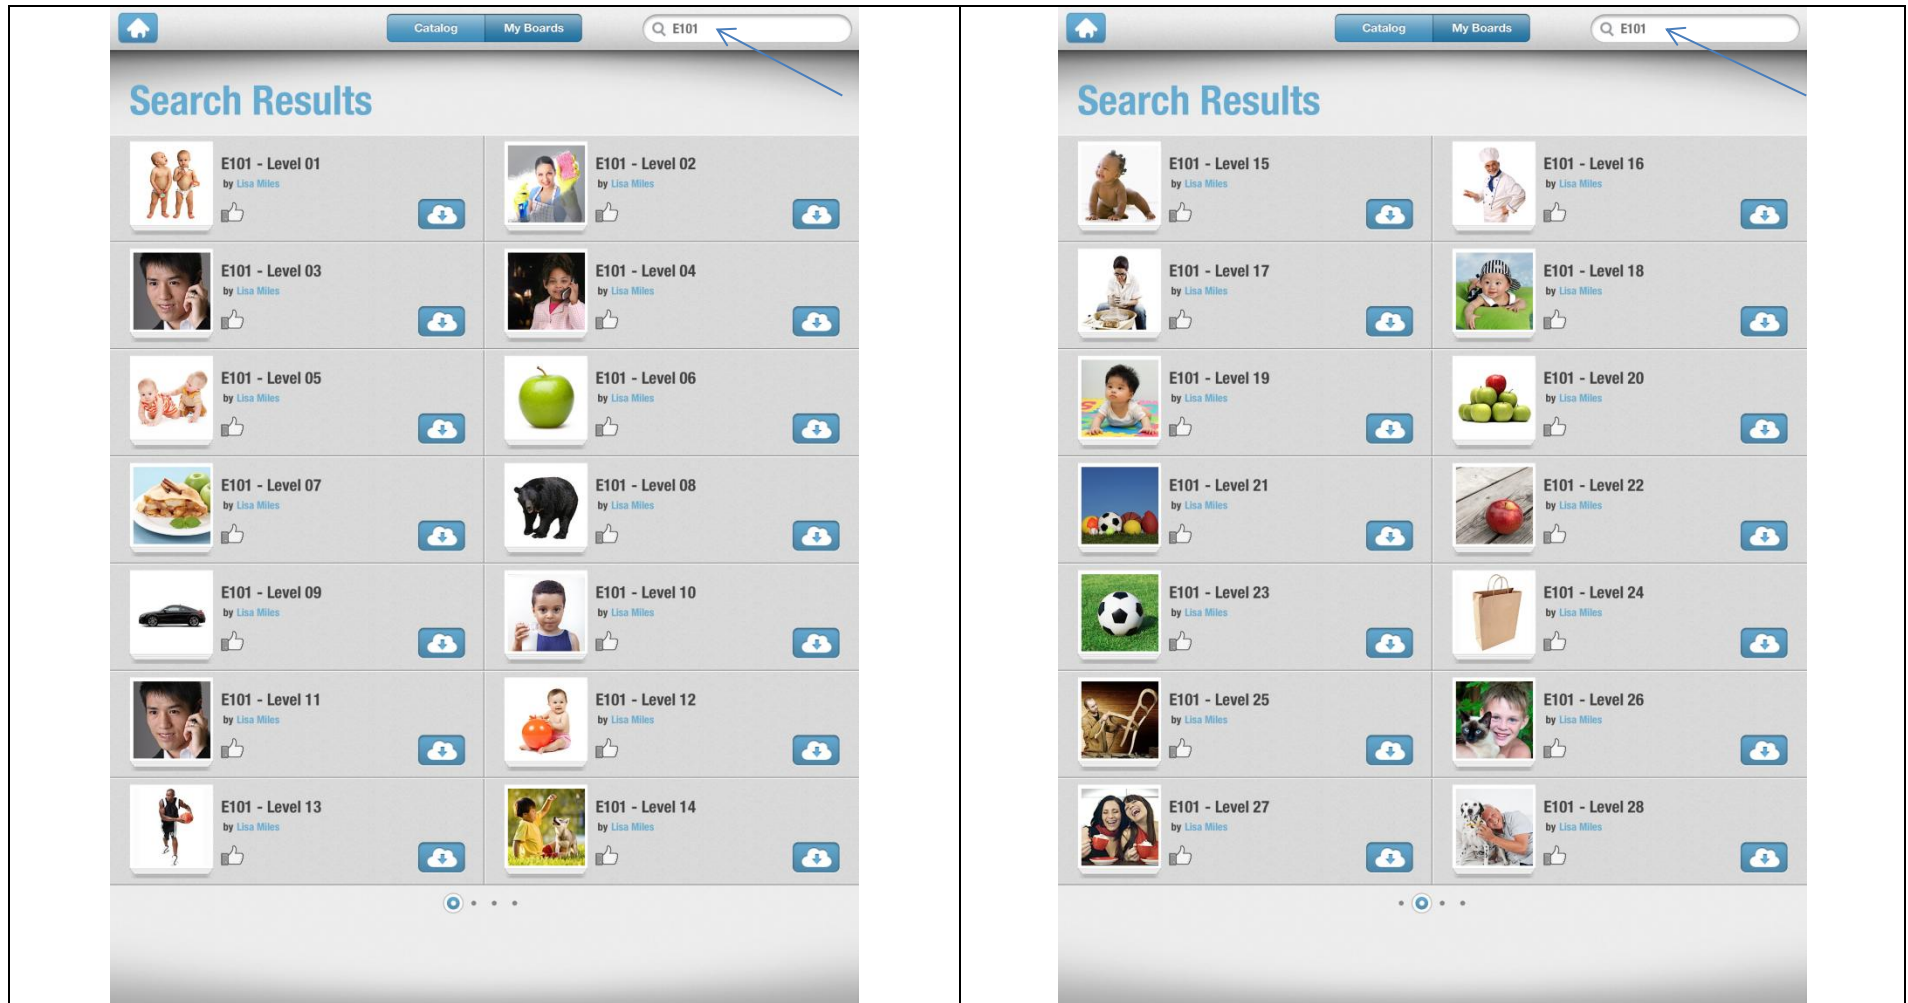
Catalog My Boards E101

Search Results

E101 - Level 01
by Lisa Miles

E101 - Level 02
by Lisa Miles

E101 - Level 03
by Lisa Miles

E101 - Level 04
by Lisa Miles

E101 - Level 05
by Lisa Miles

E101 - Level 06
by Lisa Miles

E101 - Level 07
by Lisa Miles

E101 - Level 08
by Lisa Miles

E101 - Level 09
by Lisa Miles

E101 - Level 10
by Lisa Miles

E101 - Level 11
by Lisa Miles

E101 - Level 12
by Lisa Miles

E101 - Level 13
by Lisa Miles

E101 - Level 14
by Lisa Miles

Catalog My Boards E101

Search Results

E101 - Level 15
by Lisa Miles

E101 - Level 16
by Lisa Miles

E101 - Level 17
by Lisa Miles

E101 - Level 18
by Lisa Miles

E101 - Level 19
by Lisa Miles

E101 - Level 20
by Lisa Miles

E101 - Level 21
by Lisa Miles

E101 - Level 22
by Lisa Miles

E101 - Level 23
by Lisa Miles

E101 - Level 24
by Lisa Miles

E101 - Level 25
by Lisa Miles

E101 - Level 26
by Lisa Miles

E101 - Level 27
by Lisa Miles

E101 - Level 28
by Lisa Miles